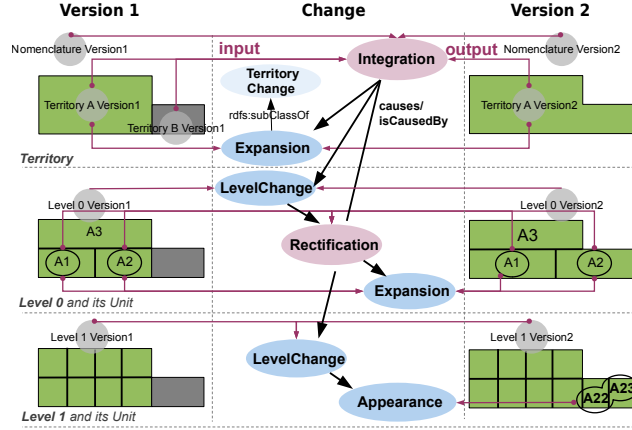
Version 1

Change

Version 2

Nomenclature Version1

input

Integration

output

Nomenclature Version2

Territory Change

Territory A Version1

Territory B Version1

rdfs:subClassOf

causes/ isCausedBy

Territory A Version2

Territory

Expansion

LevelChange

Level 0 Version1

Level 0 Version2

A3

Rectification

A3

A1

A2

A1

A2

Expansion

Level 0 and its Unit

Level 1 Version1

Level 1 Version2

LevelChange

A23

Appearance

A22

Level 1 and its Unit